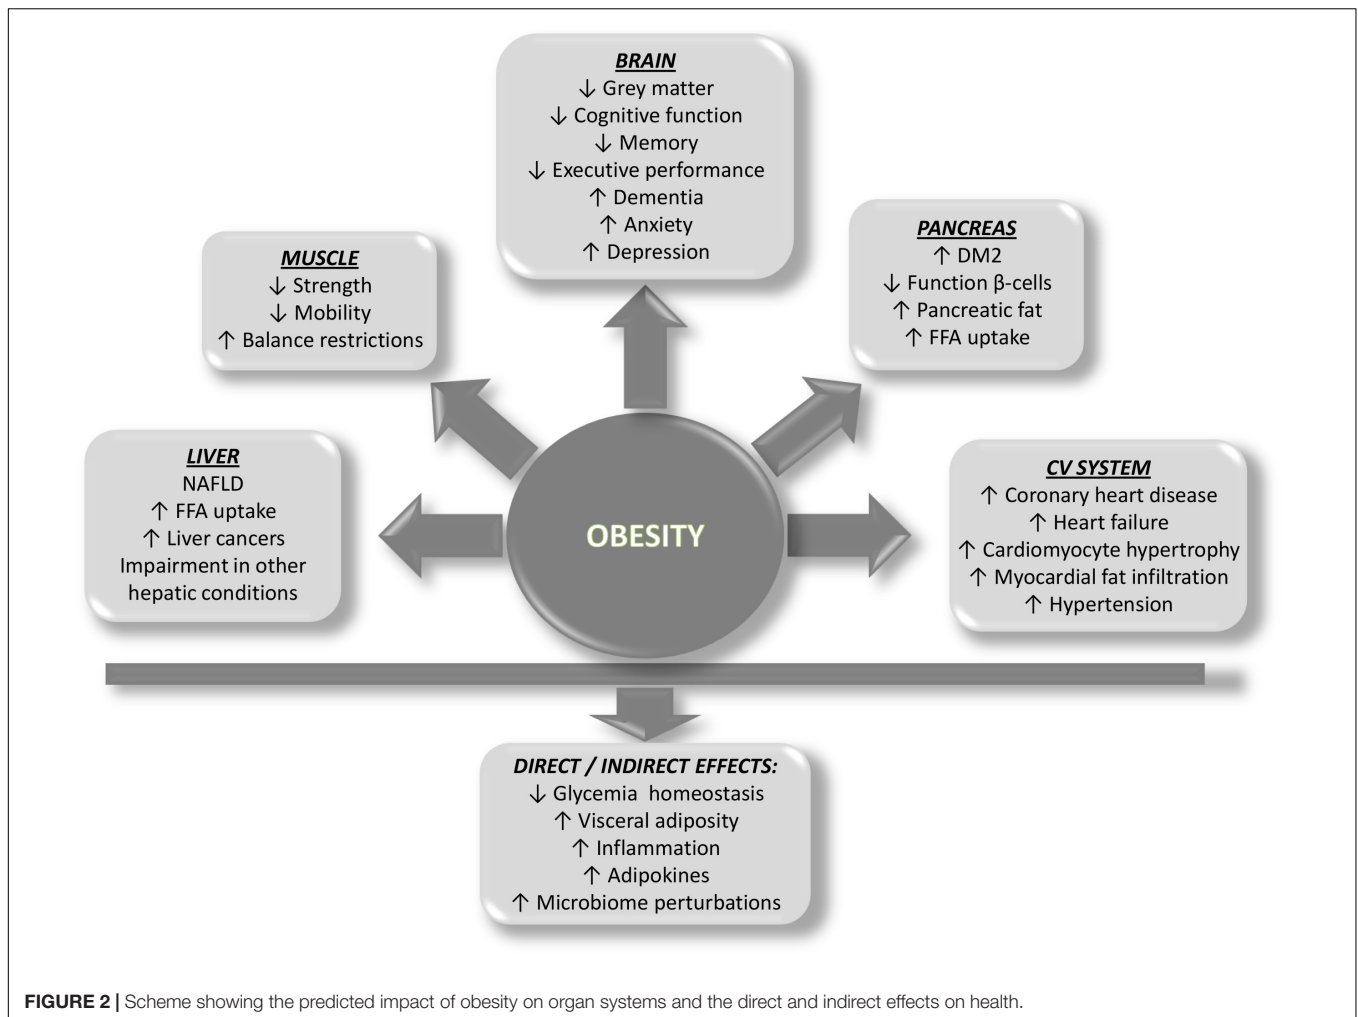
BRAIN
↓ Grey matter
↓ Cognitive function
↓ Memory
↓ Executive performance
↑ Dementia
↑ Anxiety
↑ Depression

MUSCLE
↓ Strength
↓ Mobility
↑ Balance restrictions

PANCREAS
↑ DM2
↓ Function β-cells
↑ Pancreatic fat
↑ FFA uptake

LIVER
NAFLD
↑ FFA uptake
↑ Liver cancers
Impairment in other hepatic conditions

OBESITY

CV SYSTEM
↑ Coronary heart disease
↑ Heart failure
↑ Cardiomyocyte hypertrophy
↑ Myocardial fat infiltration
↑ Hypertension

DIRECT / INDIRECT EFFECTS:
↓ Glycemia homeostasis
↑ Visceral adiposity
↑ Inflammation
↑ Adipokines
↑ Microbiome perturbations

FIGURE 2 | Scheme showing the predicted impact of obesity on organ systems and the direct and indirect effects on health.